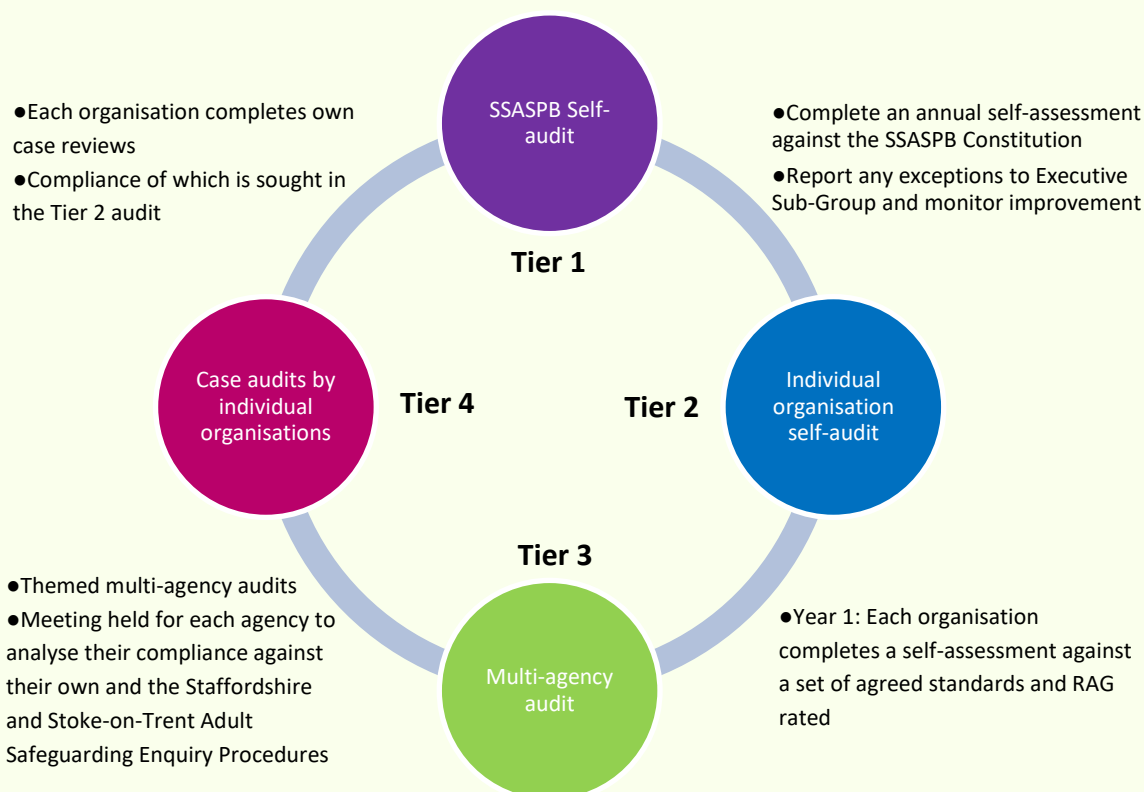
SSASPB Self-audit

Tier 1

●Each organisation completes own case reviews
●Compliance of which is sought in the Tier 2 audit

●Complete an annual self-assessment against the SSASPB Constitution
●Report any exceptions to Executive Sub-Group and monitor improvement

Case audits by individual organisations

Tier 4

Tier 2

Individual organisation self-audit

Tier 3

●Themed multi-agency audits
●Meeting held for each agency to analyse their compliance against their own and the Staffordshire and Stoke-on-Trent Adult Safeguarding Enquiry Procedures

Multi-agency audit

●Year 1: Each organisation completes a self-assessment against a set of agreed standards and RAG rated